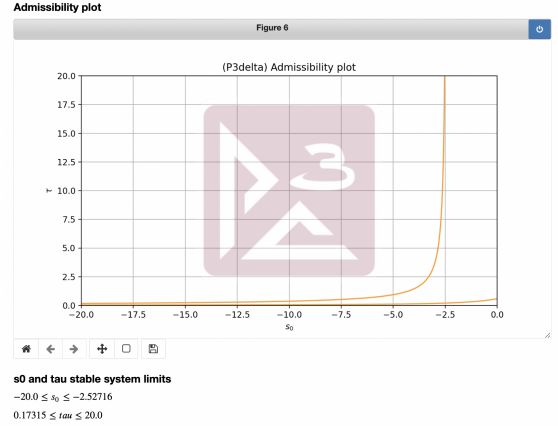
Admissibility plot

Figure 6

(P3delta) Admissibility plot

20.0
17.5
15.0
12.5
10.0
7.5
5.0
2.5
0.0

$\tau$

−20.0 −17.5 −15.0 −12.5 −10.0 −7.5 −5.0 −2.5 0.0

$s_0$

s0 and tau stable system limits

$-20.0 \leq s_0 \leq -2.52716$

$0.17315 \leq tau \leq 20.0$